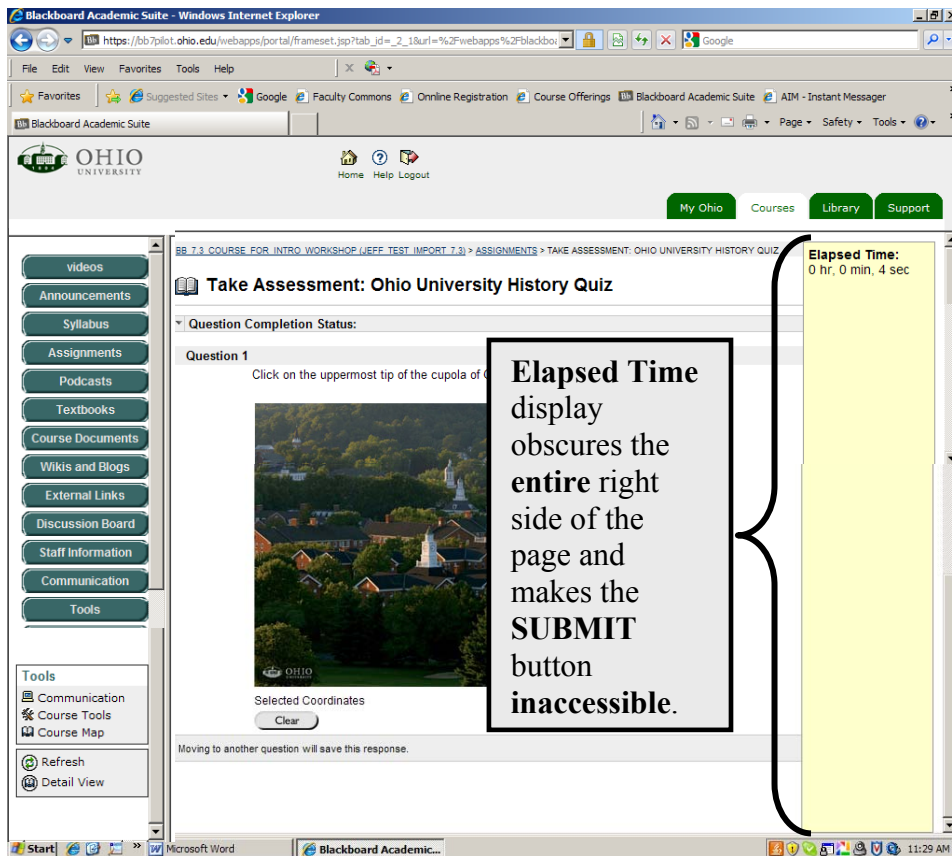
Blackboard Academic Suite - Windows Internet Explorer

https://bb7pilot.ohio.edu/webapps/portal/frameset.jsp?tab_id=_2_1&url=%2Fwebapps%2Fblackbo

Google

File Edit View Favorites Tools Help

Favorites Suggested Sites Google Faculty Commons Online Registration Course Offerings Blackboard Academic Suite AIM - Instant Messager

Blackboard Academic Suite

Page Safety Tools

OHIO UNIVERSITY

Home Help Logout

My Ohio Courses Library Support

videos
Announcements
Syllabus
Assignments
Podcasts
Textbooks
Course Documents
Wikis and Blogs
External Links
Discussion Board
Staff Information
Communication
Tools

Tools
Communication
Course Tools
Course Map

Refresh
Detail View

BB 7.3 COURSE FOR INTRO WORKSHOP (JEFF TEST IMPORT 7.3) > ASSIGNMENTS > TAKE ASSESSMENT: OHIO UNIVERSITY HISTORY QUIZ

Take Assessment: Ohio University History Quiz

Question Completion Status:

Question 1

Click on the uppermost tip of the cupola of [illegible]

OHIO

Selected Coordinates

Clear

Moving to another question will save this response.

Elapsed Time:
0 hr, 0 min, 4 sec

**Elapsed Time** display obscures the **entire** right side of the page and makes the **SUBMIT** button **inaccessible**.

Start Microsoft Word Blackboard Academic... 11:29 AM